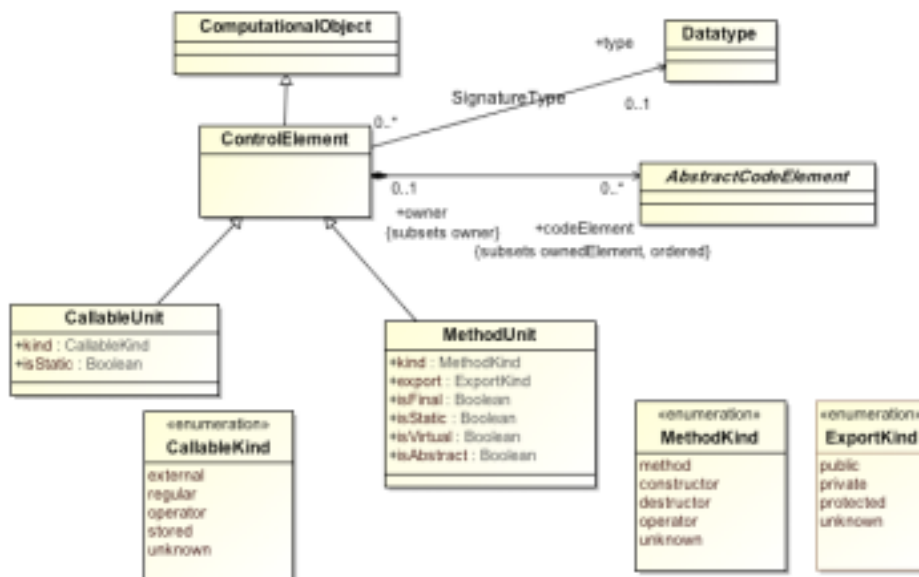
ComputationalObject

+type

Datatype

SignatureType

0..*

0..1

ControlElement

0..1

0..*

AbstractCodeElement

+owner
{subsets owner}

+codeElement
{subsets ownedElement, ordered}

CallableUnit
+kind : CallableKind
+isStatic : Boolean

MethodUnit
+kind : MethodKind
+export : ExportKind
+isFinal : Boolean
+isStatic : Boolean
+isVirtual : Boolean
+isAbstract : Boolean

«enumeration»
CallableKind
external
regular
operator
stored
unknown

«enumeration»
MethodKind
method
constructor
destructor
operator
unknown

«enumeration
ExportKind
public
private
protected
unknown